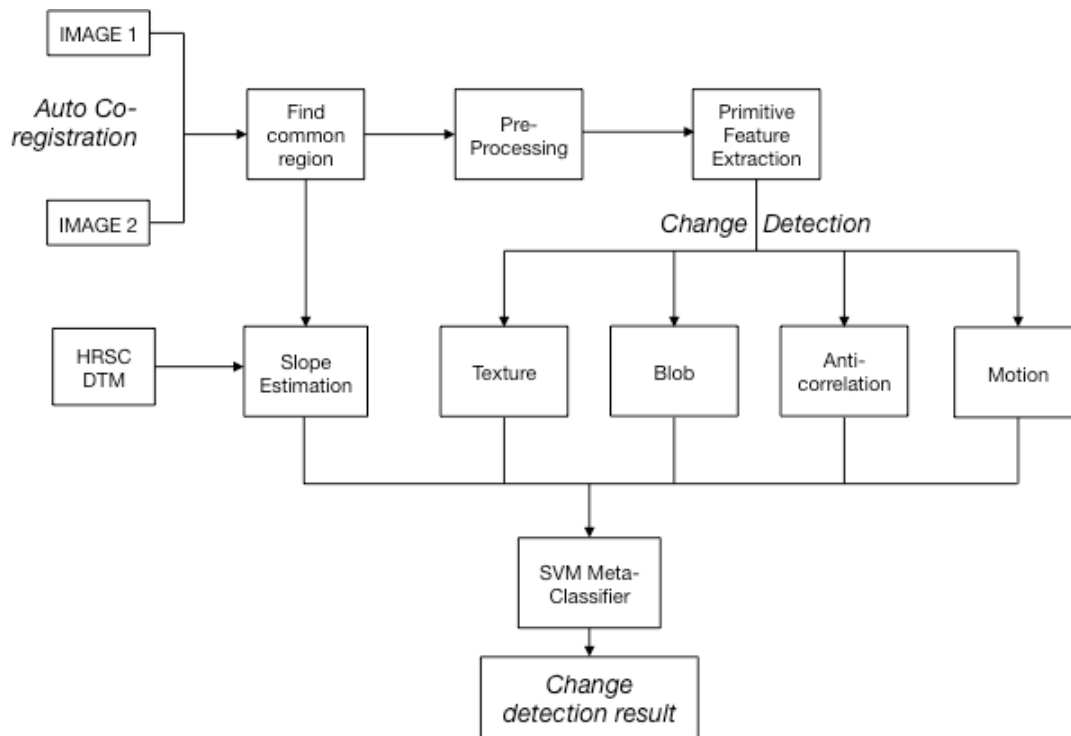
IMAGE 1

Auto Co-registration

IMAGE 2

Find common region

Pre-Processing

Primitive Feature Extraction

Change Detection

HRSC DTM

Slope Estimation

Texture

Blob

Anti-correlation

Motion

SVM Meta-Classifier

Change detection result